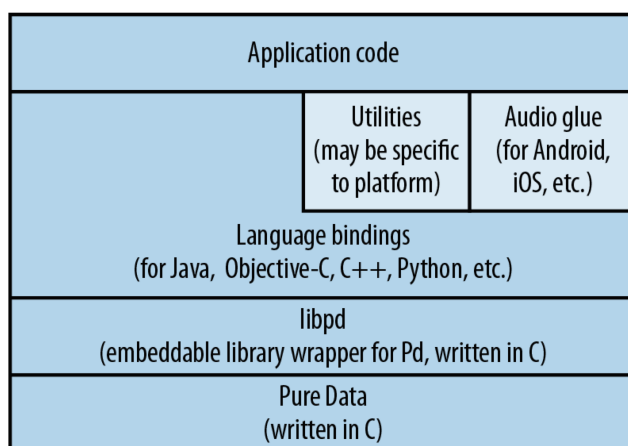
Application code

Utilities (may be specific to platform)

Audio glue (for Android, iOS, etc.)

Language bindings (for Java, Objective-C, C++, Python, etc.)

libpd (embeddable library wrapper for Pd, written in C)

Pure Data (written in C)